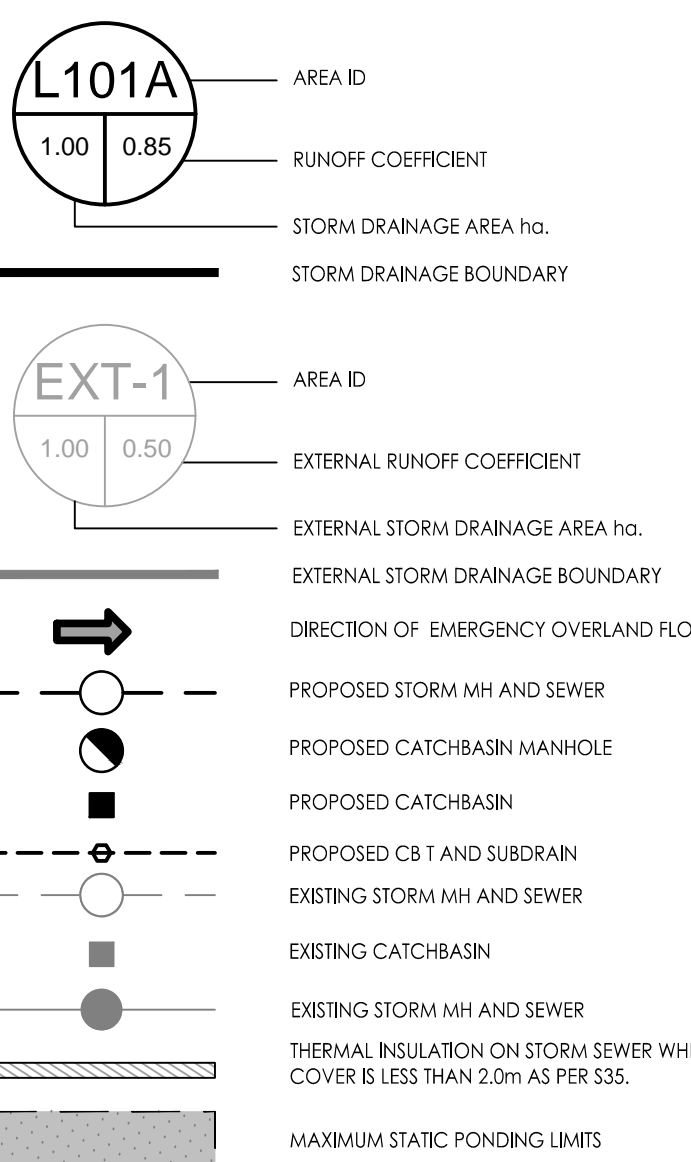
L101A

1.00 | 0.85

AREA ID

RUNOFF COEFFICIENT

STORM DRAINAGE AREA ha.

STORM DRAINAGE BOUNDARY

EXT-1

1.00 | 0.50

AREA ID

EXTERNAL RUNOFF COEFFICIENT

EXTERNAL STORM DRAINAGE AREA ha.

EXTERNAL STORM DRAINAGE BOUNDARY

DIRECTION OF EMERGENCY OVERLAND FLO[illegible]

PROPOSED STORM MH AND SEWER

PROPOSED CATCHBASIN MANHOLE

PROPOSED CATCHBASIN

PROPOSED CB T AND SUBDRAIN

EXISTING STORM MH AND SEWER

EXISTING CATCHBASIN

EXISTING STORM MH AND SEWER

THERMAL INSULATION ON STORM SEWER WH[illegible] COVER IS LESS THAN 2.0m AS PER S35.

MAXIMUM STATIC PONDING LIMITS